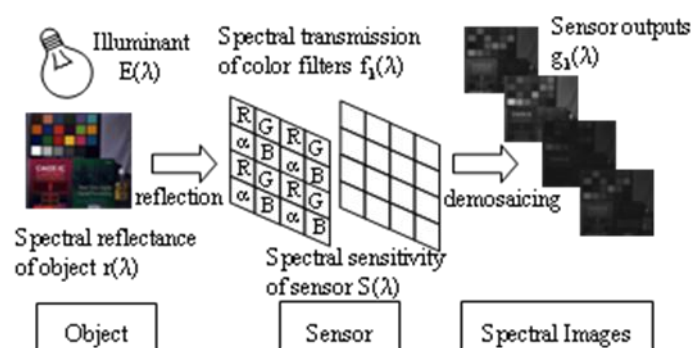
Illuminant E(λ)

Spectral transmission of color filters $f_1(λ)$

Sensor outputs $g_1(λ)$

| R | G | R | G |
|---|---|---|---|
| α | B | α | B |
| R | G | R | G |
| α | B | α | B |

reflection

demosaicing

Spectral reflectance of object r(λ)

Spectral sensitivity of sensor S(λ)

Object

Sensor

Spectral Images